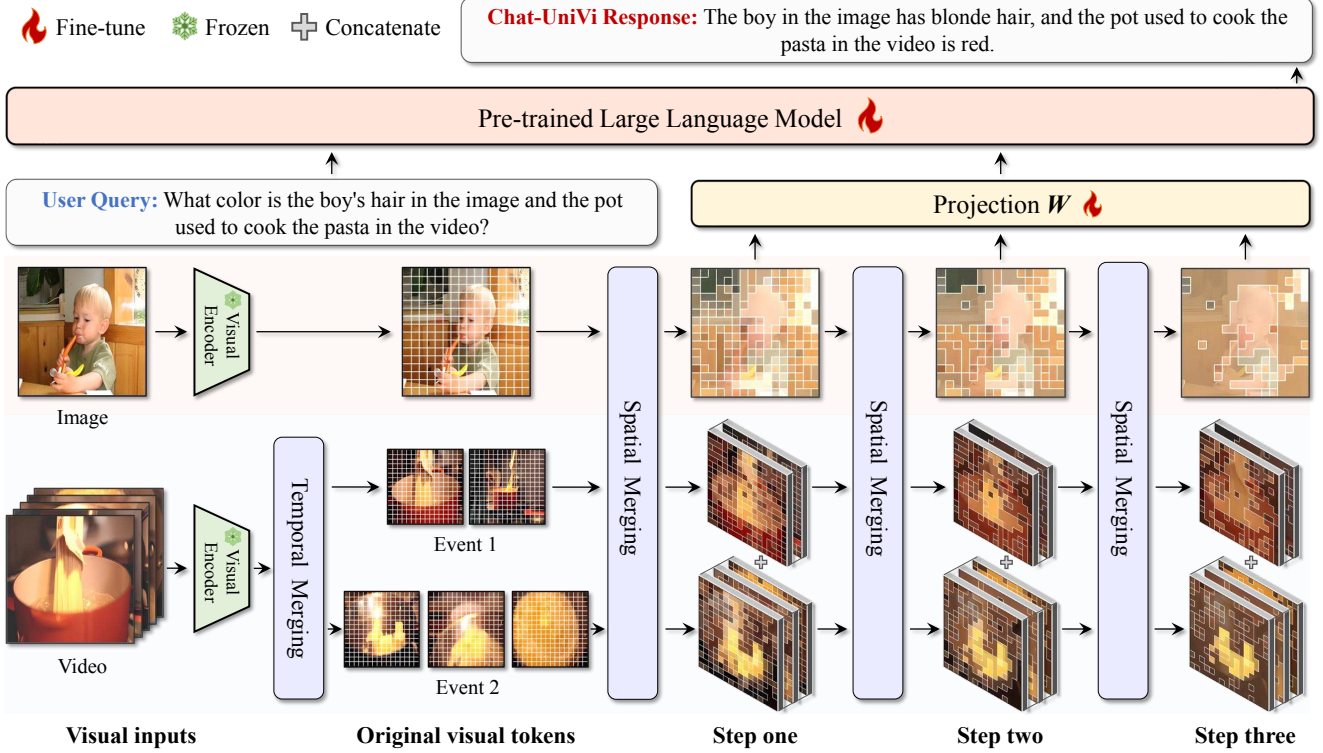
Fine-tune Frozen Concatenate

Chat-UniVi Response: The boy in the image has blonde hair, and the pot used to cook the pasta in the video is red.

Pre-trained Large Language Model

User Query: What color is the boy's hair in the image and the pot used to cook the pasta in the video?

Projection $W$

Visual Encoder

Image

Spatial Merging

Spatial Merging

Spatial Merging

Temporal Merging

Visual Encoder

Event 1

Event 2

Video

Visual inputs

Original visual tokens

Step one

Step two

Step three